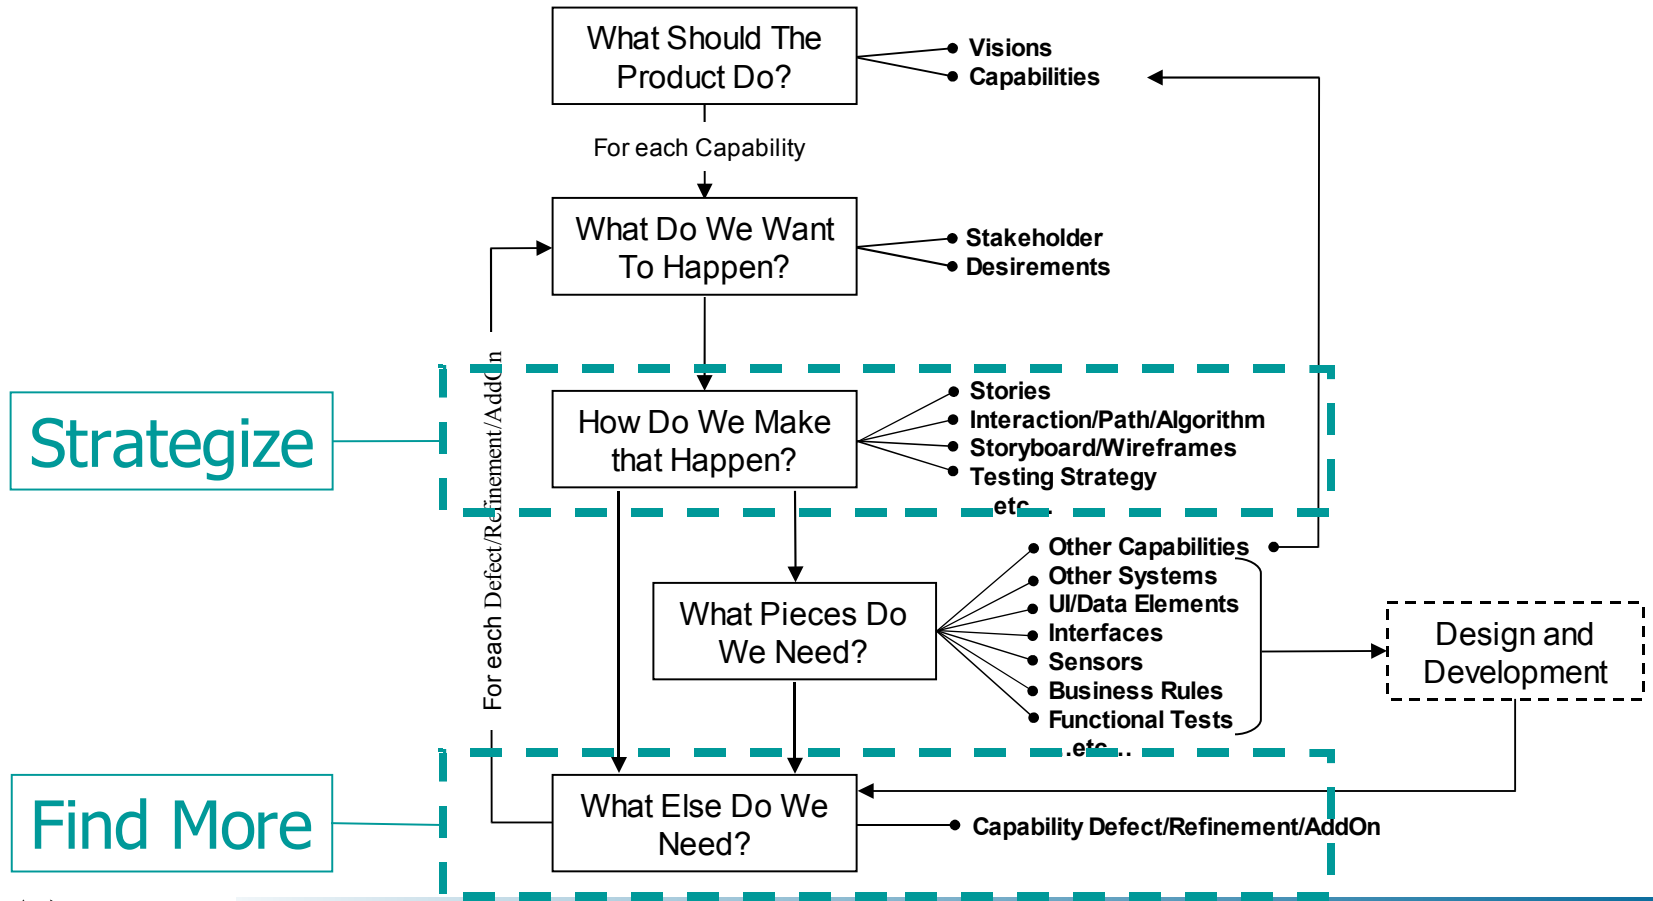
What Should The Product Do?

Visions
Capabilities

For each Capability

What Do We Want To Happen?

Stakeholder
Desirements

Strategize

How Do We Make that Happen?

Stories
Interaction/Path/Algorithm
Storyboard/Wireframes
Testing Strategy
..etc..

For each Defect/Refinement/AddOn

What Pieces Do We Need?

Other Capabilities
Other Systems
UI/Data Elements
Interfaces
Sensors
Business Rules
Functional Tests
..etc..

Design and Development

Find More

What Else Do We Need?

Capability Defect/Refinement/AddOn